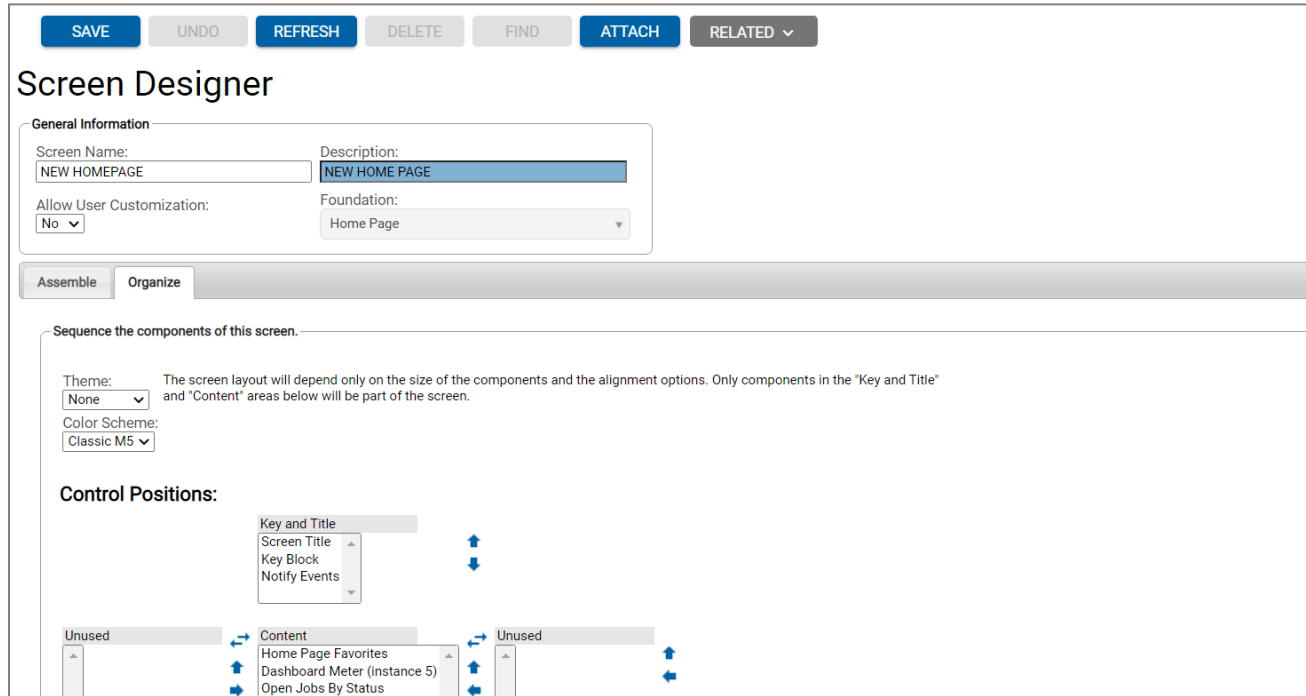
SAVE UNDO REFRESH DELETE FIND ATTACH RELATED

Screen Designer

General Information

Screen Name:
NEW HOMEPAGE

Description:
NEW HOME PAGE

Allow User Customization:
No

Foundation:
Home Page

Assemble Organize

Sequence the components of this screen.

Theme:
None

The screen layout will depend only on the size of the components and the alignment options. Only components in the "Key and Title" and "Content" areas below will be part of the screen.

Color Scheme:
Classic M5

Control Positions:

Key and Title
Screen Title
Key Block
Notify Events

Unused

Content
Home Page Favorites
Dashboard Meter (instance 5)
Open Jobs By Status

Unused